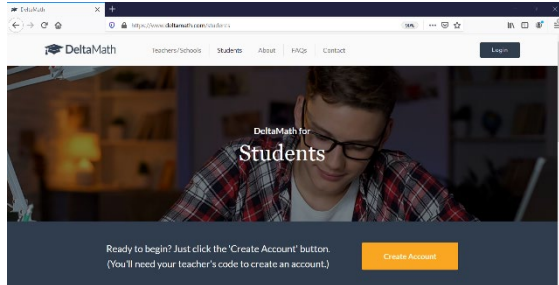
DeltaMath

https://www.deltamath.com/students

50%

DeltaMath

Teachers/Schools

Students

About

FAQs

Contact

Login

DeltaMath for

Students

Ready to begin? Just click the 'Create Account' button.
(You'll need your teacher's code to create an account.)

Create Account